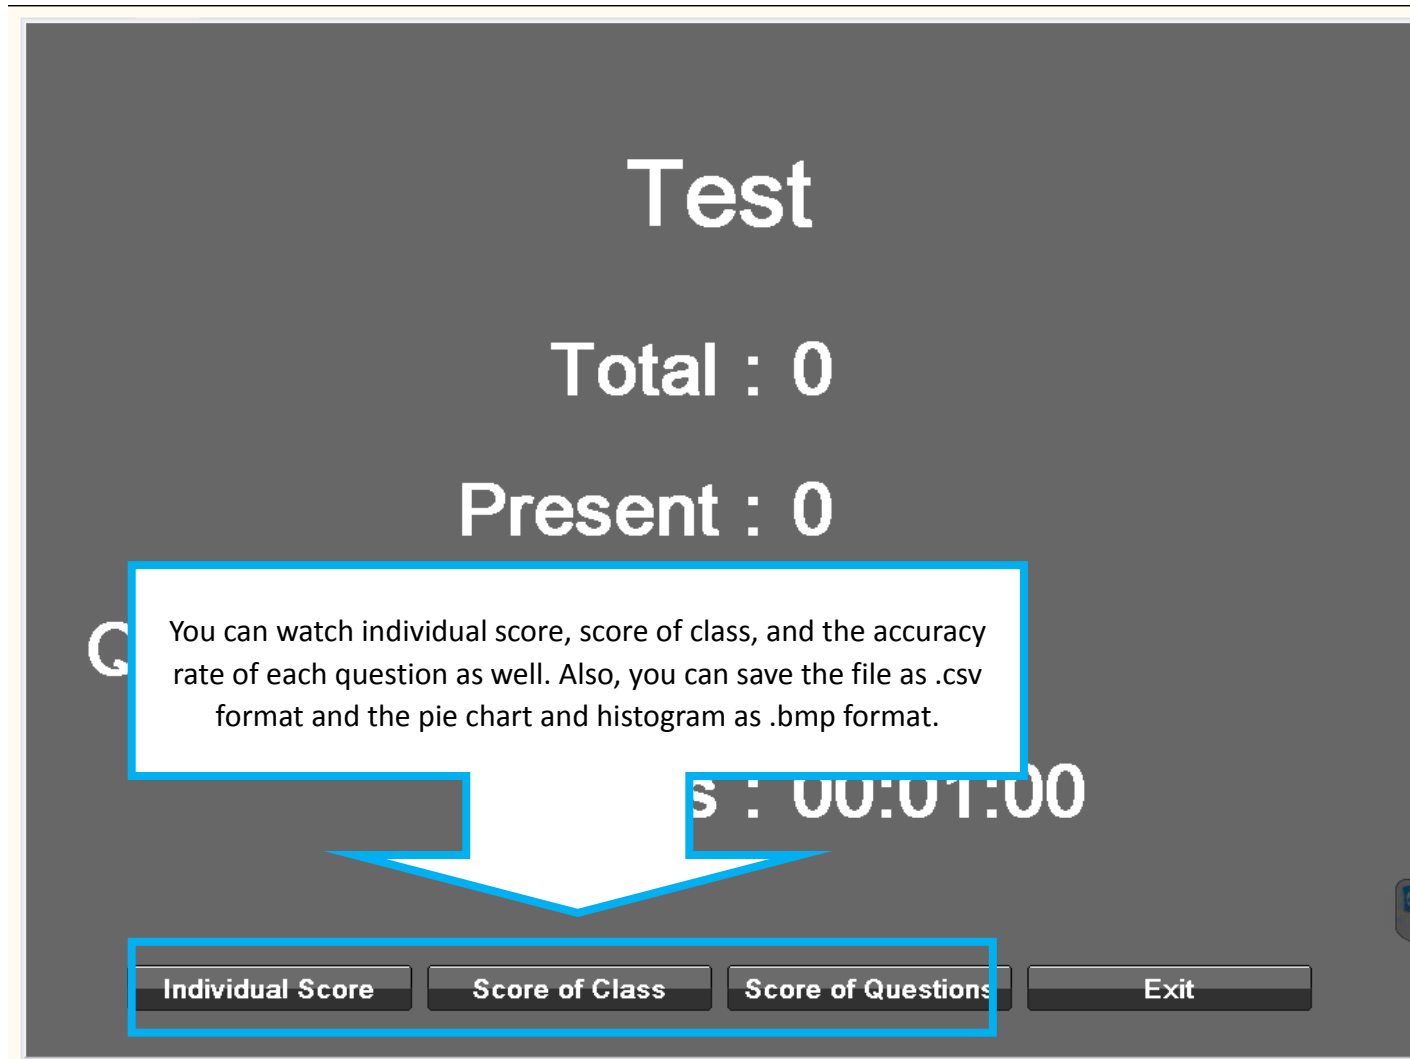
Test

Total : 0

Present : 0

Q

You can watch individual score, score of class, and the accuracy rate of each question as well. Also, you can save the file as .csv format and the pie chart and histogram as .bmp format.

s : 00:01:00

Individual Score

Score of Class

Score of Questions

Exit